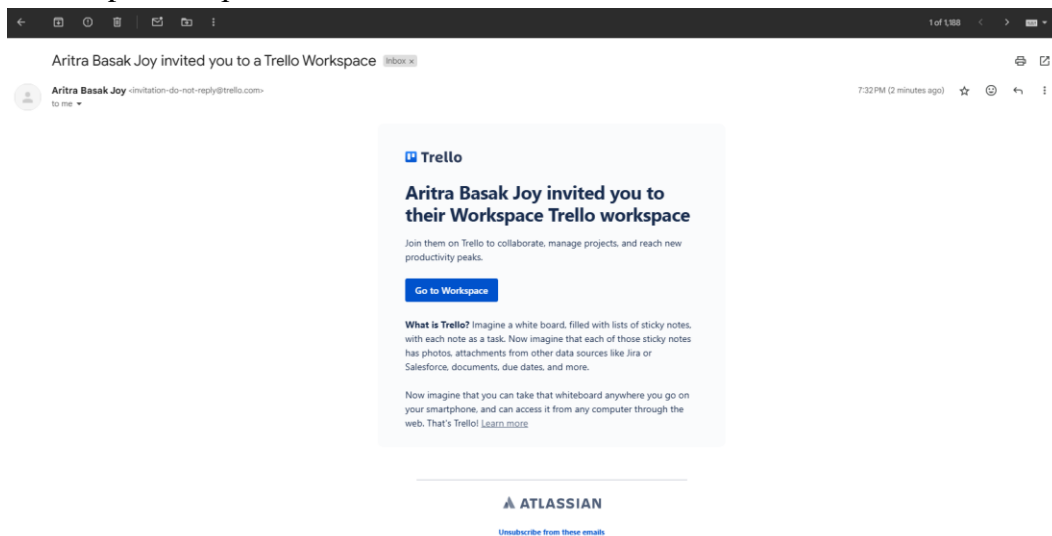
1 of 1,188

Aritra Basak Joy invited you to a Trello Workspace Inbox ×

Aritra Basak Joy <invitation-do-not-reply@trello.com>
to me

7:32 PM (2 minutes ago)

Trello

Aritra Basak Joy invited you to their Workspace Trello workspace

Join them on Trello to collaborate, manage projects, and reach new productivity peaks.

Go to Workspace

What is Trello? Imagine a white board, filled with lists of sticky notes, with each note as a task. Now imagine that each of those sticky notes has photos, attachments from other data sources like Jira or Salesforce, documents, due dates, and more.

Now imagine that you can take that whiteboard anywhere you go on your smartphone, and can access it from any computer through the web. That's Trello! Learn more

ATLASSIAN

Unsubscribe from these emails